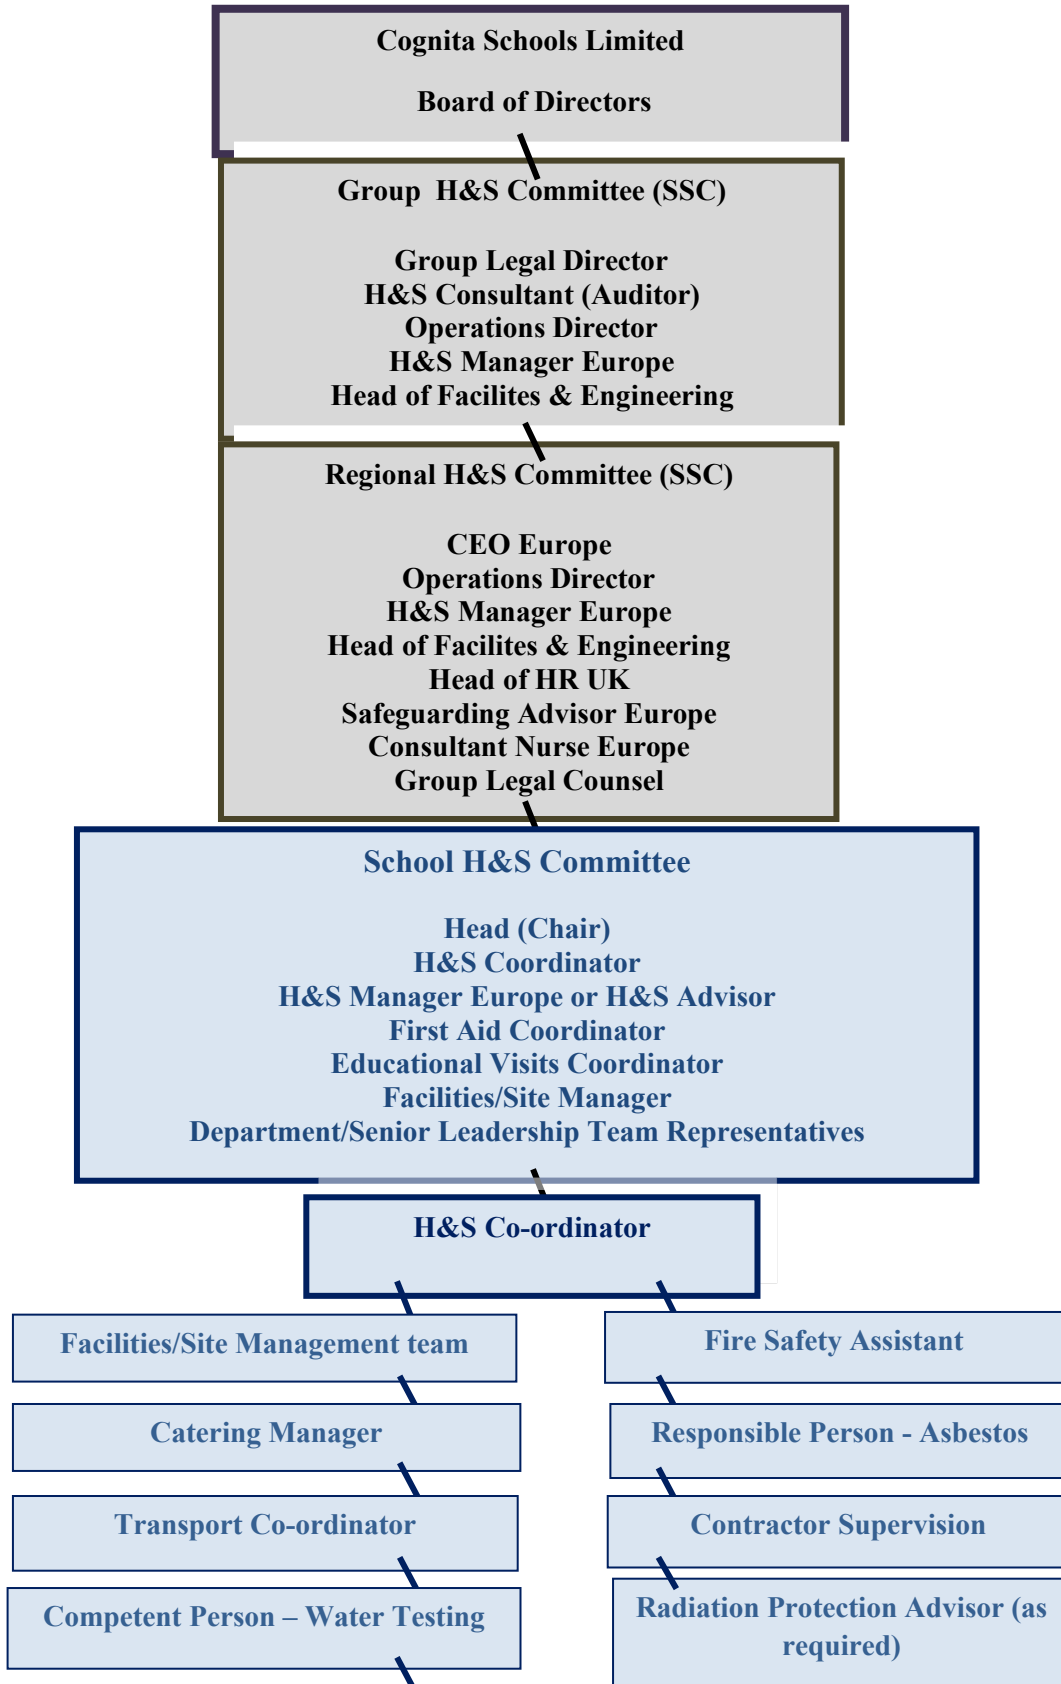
Cognita Schools Limited

Board of Directors

Group H&S Committee (SSC)

Group Legal Director
H&S Consultant (Auditor)
Operations Director
H&S Manager Europe
Head of Facilites & Engineering

Regional H&S Committee (SSC)

CEO Europe
Operations Director
H&S Manager Europe
Head of Facilites & Engineering
Head of HR UK
Safeguarding Advisor Europe
Consultant Nurse Europe
Group Legal Counsel

School H&S Committee

Head (Chair)
H&S Coordinator
H&S Manager Europe or H&S Advisor
First Aid Coordinator
Educational Visits Coordinator
Facilities/Site Manager
Department/Senior Leadership Team Representatives

H&S Co-ordinator

Facilities/Site Management team

Catering Manager

Transport Co-ordinator

Competent Person – Water Testing

Fire Safety Assistant

Responsible Person - Asbestos

Contractor Supervision

Radiation Protection Advisor (as required)